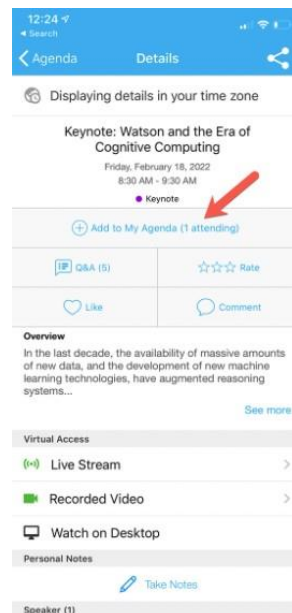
12:24
◂ Search
Agenda Details

Displaying details in your time zone

Keynote: Watson and the Era of Cognitive Computing
Friday, February 18, 2022
8:30 AM - 9:30 AM
Keynote

Add to My Agenda (1 attending)

Q&A (5)
Rate
Like
Comment

Overview
In the last decade, the availability of massive amounts of new data, and the development of new machine learning technologies, have augmented reasoning systems...
See more

Virtual Access
Live Stream
Recorded Video
Watch on Desktop

Personal Notes
Take Notes

Speaker (1)